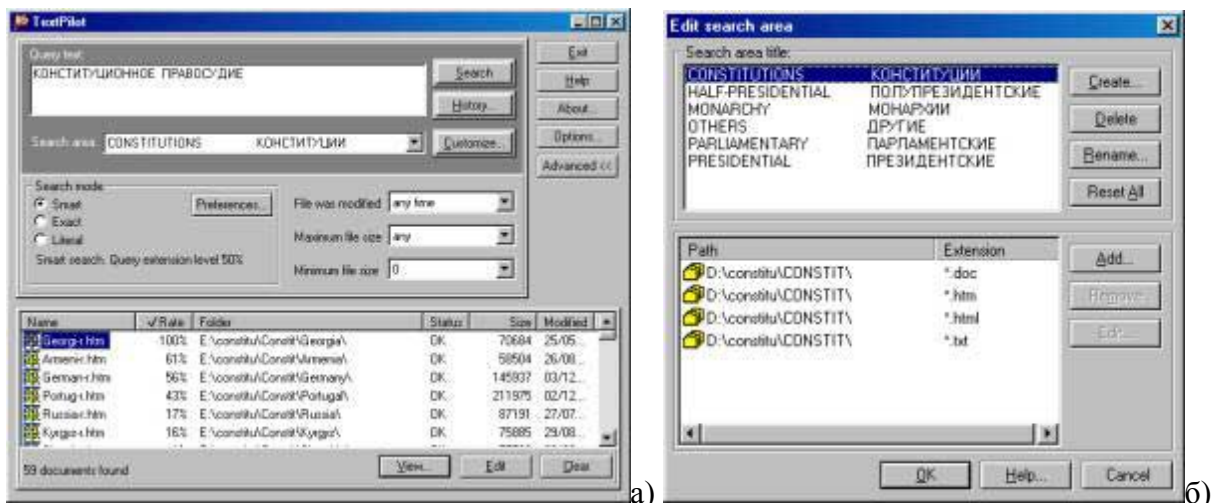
TextPilot

Query text:
КОНСТИТУЦИОННОЕ ПРАВОСУДИЕ

Search
History...
Search area: CONSTITUTIONS КОНСТИТУЦИИ
Customize...

Exit
Help
About...
Options...
Advanced <<

Search mode
Smart
Exact
Literal
Preferences...
Smart search. Query extension level 50%

File was modified any time
Maximum file size any
Minimum file size 0

| Name | ✓Rate | Folder | Status | Size | Modified |
|---|---|---|---|---|---|
| Georgi-r.htm | 100% | E:\constitu\Constit\Georgia\ | OK | 70684 | 25/05... |
| Armenic.htm | 61% | E:\constitu\Constit\Armenia\ | OK | 58504 | 26/08... |
| German-r.htm | 56% | E:\constitu\Constit\Germany\ | OK | 145937 | 03/12... |
| Portug-r.htm | 43% | E:\constitu\Constit\Portugal\ | OK | 211975 | 02/12... |
| Russia-r.htm | 17% | E:\constitu\Constit\Russia\ | OK | 87191 | 27/07... |
| Kyrgyz-r.htm | 16% | E:\constitu\Constit\Kyrgyz\ | OK | 75885 | 29/08... |

59 documents found
View... Edit Clear

а)

Edit search area

Search area title:
CONSTITUTIONS КОНСТИТУЦИИ
HALF-PRESIDENTIAL ПОЛУПРЕЗИДЕНТСКИЕ
MONARCHY МОНАРХИИ
OTHERS ДРУГИЕ
PARLIAMENTARY ПАРЛАМЕНТСКИЕ
PRESIDENTIAL ПРЕЗИДЕНТСКИЕ

Create...
Delete
Rename...
Reset All

| Path | Extension |
|---|---|
| D:\constitu\CONSTIT\ | *.doc |
| D:\constitu\CONSTIT\ | *.htm |
| D:\constitu\CONSTIT\ | *.html |
| D:\constitu\CONSTIT\ | *.txt |

Add...
Remove
Edit...

OK Help... Cancel

б)